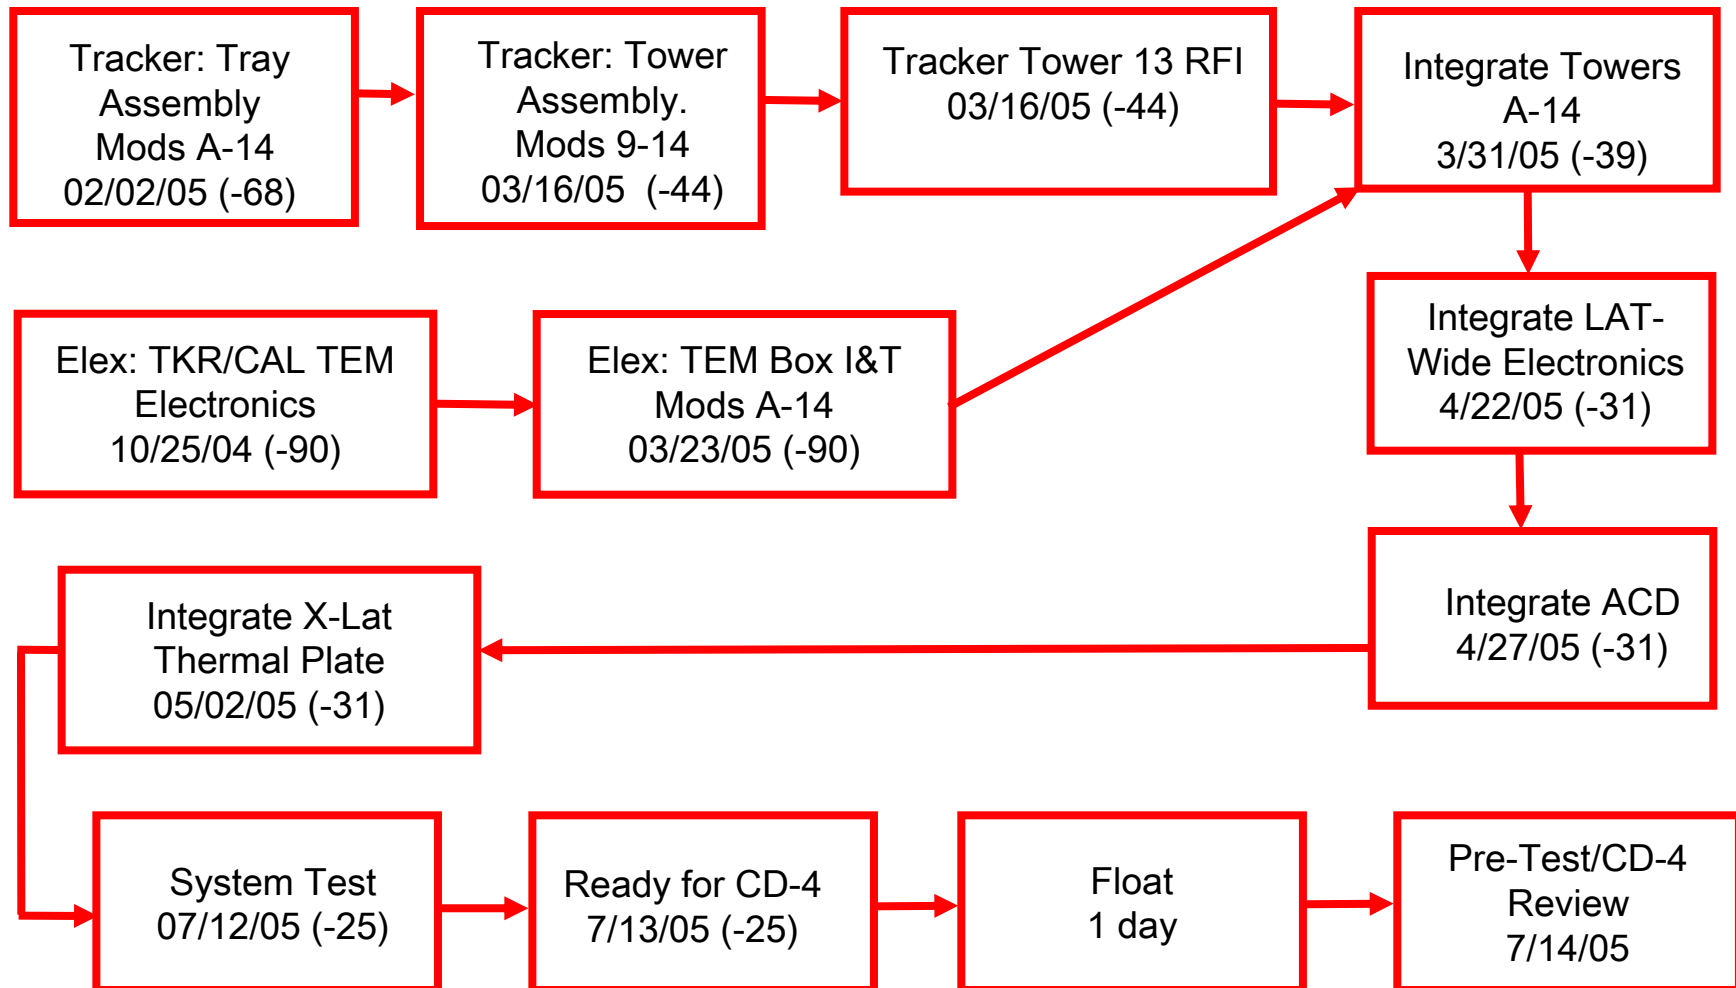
Tracker: Tray Assembly Mods A-14 02/02/05 (-68)

Tracker: Tower Assembly. Mods 9-14 03/16/05 (-44)

Tracker Tower 13 RFI 03/16/05 (-44)

Integrate Towers A-14 3/31/05 (-39)

Elex: TKR/CAL TEM Electronics 10/25/04 (-90)

Elex: TEM Box I&T Mods A-14 03/23/05 (-90)

Integrate LAT-Wide Electronics 4/22/05 (-31)

Integrate X-Lat Thermal Plate 05/02/05 (-31)

Integrate ACD 4/27/05 (-31)

System Test 07/12/05 (-25)

Ready for CD-4 7/13/05 (-25)

Float 1 day

Pre-Test/CD-4 Review 7/14/05